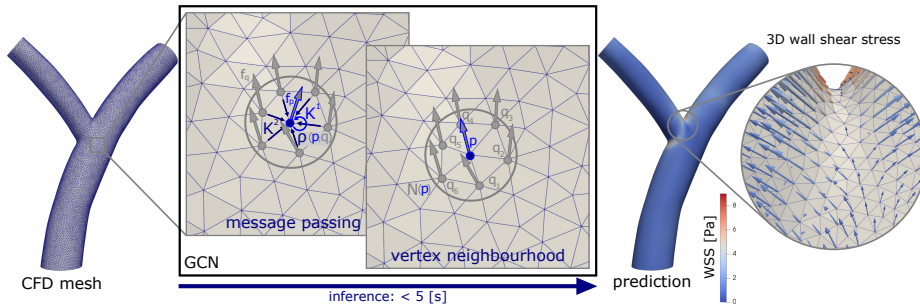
3D wall shear stress

$f_q$

$f_p$

$K^1$

$K^2$

$\rho(p,q)$

p

q

message passing

$f_p$

p

$q_3$

$q_4$

$q_5$

$q_2$

$q_6$

$q_1$

N(p)

vertex neighbourhood

GCN

CFD mesh

prediction

WSS [Pa]

8

6

4

2

0

inference: < 5 [s]